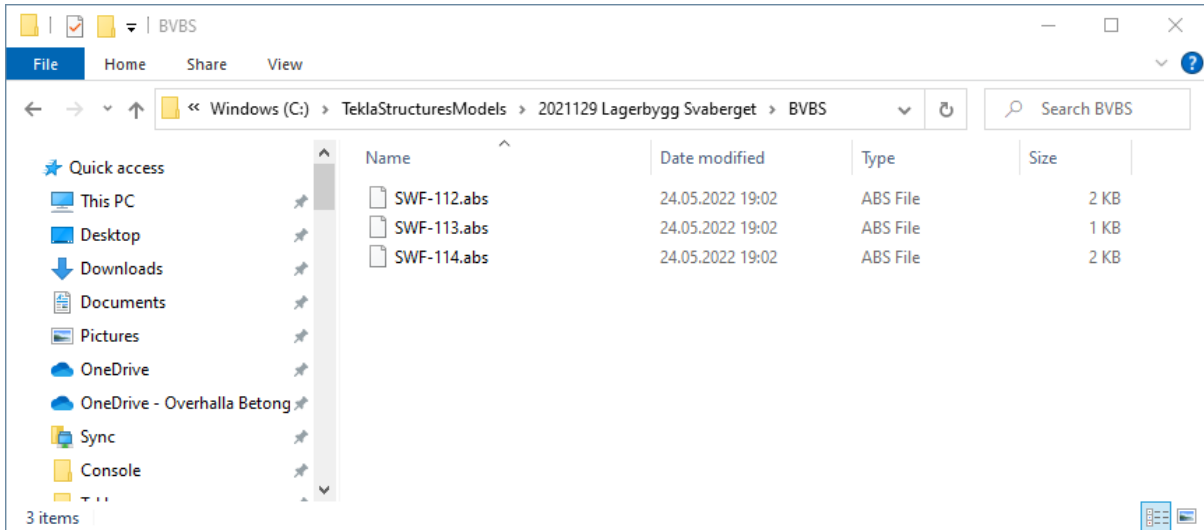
BVBS

File Home Share View

« Windows (C:) › TeklaStructuresModels › 2021129 Lagerbygg Svaberget › BVBS

Search BVBS

Quick access
This PC
Desktop
Downloads
Documents
Pictures
OneDrive
OneDrive - Overhalla Betong
Sync
Console
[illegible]

| Name | Date modified | Type | Size |
|---|---|---|---|
| SWF-112.abs | 24.05.2022 19:02 | ABS File | 2 KB |
| SWF-113.abs | 24.05.2022 19:02 | ABS File | 1 KB |
| SWF-114.abs | 24.05.2022 19:02 | ABS File | 2 KB |

3 items